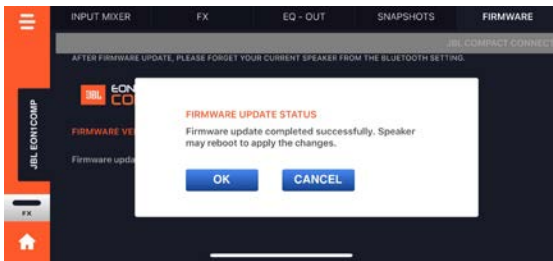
INPUT MIXER
FX
EQ - OUT
SNAPSHOTS
FIRMWARE

JBL COMPACT CONNECT

AFTER FIRMWARE UPDATE, PLEASE FORGET YOUR CURRENT SPEAKER FROM THE BLUETOOTH SETTING.

JBL EON
CO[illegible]

FIRMWARE VE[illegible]

Firmware upda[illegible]

JBL EON1COMP

FX

FIRMWARE UPDATE STATUS

Firmware update completed successfully. Speaker may reboot to apply the changes.

OK
CANCEL